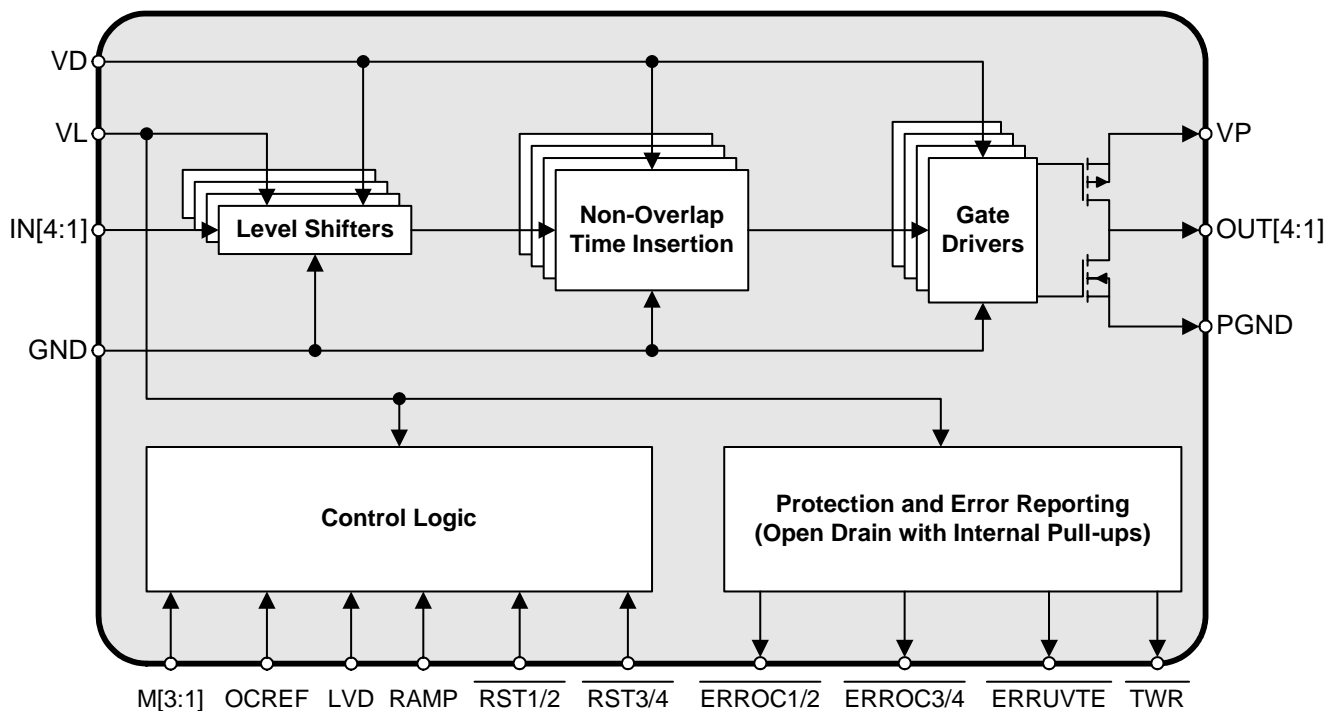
VD
VL
IN[4:1]
GND
Level Shifters
Non-Overlap Time Insertion
Gate Drivers
VP
OUT[4:1]
PGND
Control Logic
Protection and Error Reporting (Open Drain with Internal Pull-ups)
M[3:1] OCREF LVD RAMP $\overline{RST1/2}$ $\overline{RST3/4}$ $\overline{ERROC1/2}$ $\overline{ERROC3/4}$ $\overline{ERRUVTE}$ $\overline{TWR}$